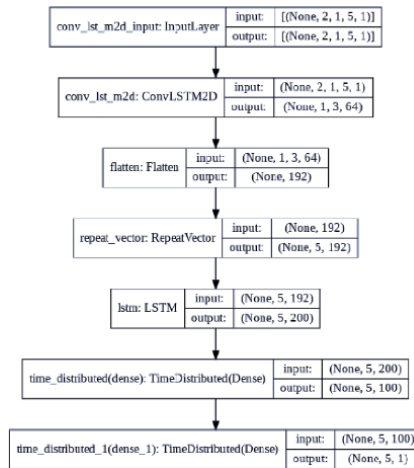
| conv_lst_m2d_input: InputLayer | input: | [(None, 2, 1, 5, 1)] |
|---|---|---|
| | output: | [(None, 2, 1, 5, 1)] |

| conv_lst_m2d: ConvLSTM2D | input: | (None, 2, 1, 5, 1) |
|---|---|---|
| | output: | (None, 1, 3, 64) |

| flatten: Flatten | input: | (None, 1, 3, 64) |
|---|---|---|
| | output: | (None, 192) |

| repeat_vector: RepeatVector | input: | (None, 192) |
|---|---|---|
| | output: | (None, 5, 192) |

| lstm: LSTM | input: | (None, 5, 192) |
|---|---|---|
| | output: | (None, 5, 200) |

| time_distributed(dense): TimeDistributed(Dense) | input: | (None, 5, 200) |
|---|---|---|
| | output: | (None, 5, 100) |

| time_distributed_1(dense_1): TimeDistributed(Dense) | input: | (None, 5, 100) |
|---|---|---|
| | output: | (None, 5, 1) |